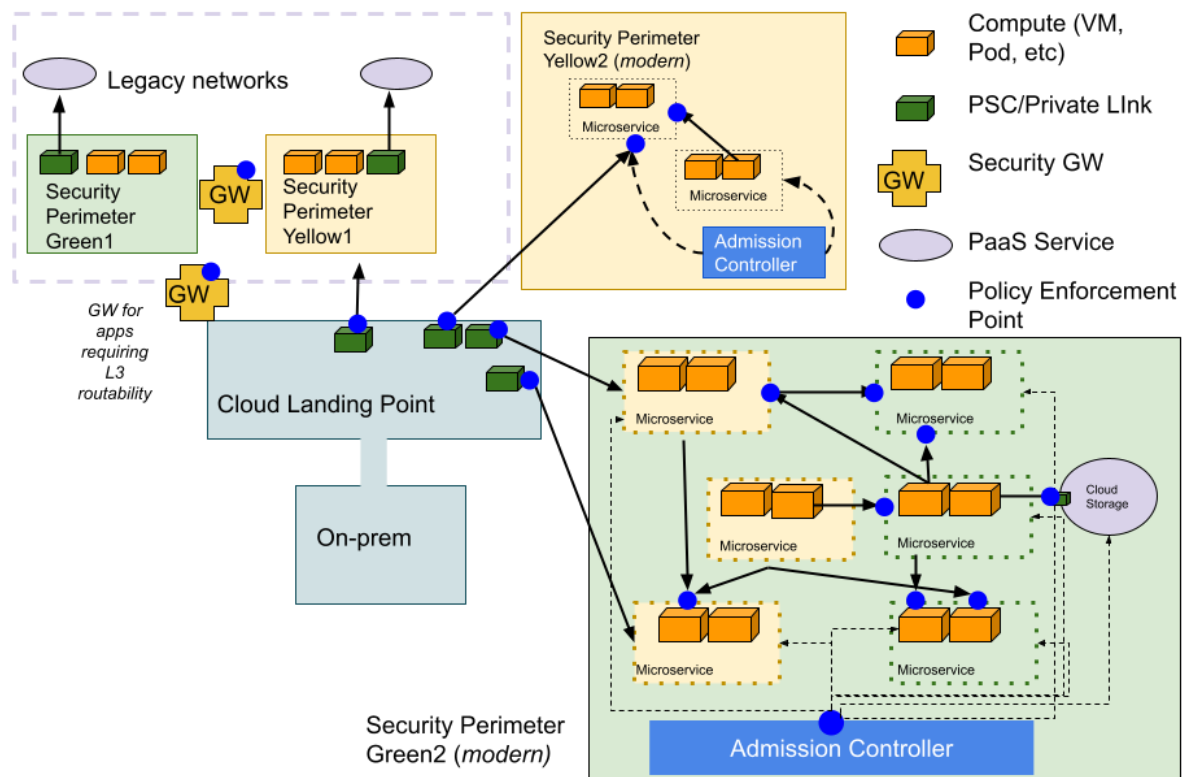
Legacy networks

Security Perimeter Green1

GW

Security Perimeter Yellow1

GW

GW for apps requiring L3 routability

Cloud Landing Point

On-prem

Security Perimeter Yellow2 (modern)

Microservice

Microservice

Admission Controller

Compute (VM, Pod, etc)

PSC/Private LInk

GW

Security GW

PaaS Service

Policy Enforcement Point

Microservice

Microservice

Cloud Storage

Microservice

Microservice

Microservice

Microservice

Security Perimeter Green2 (modern)

Admission Controller